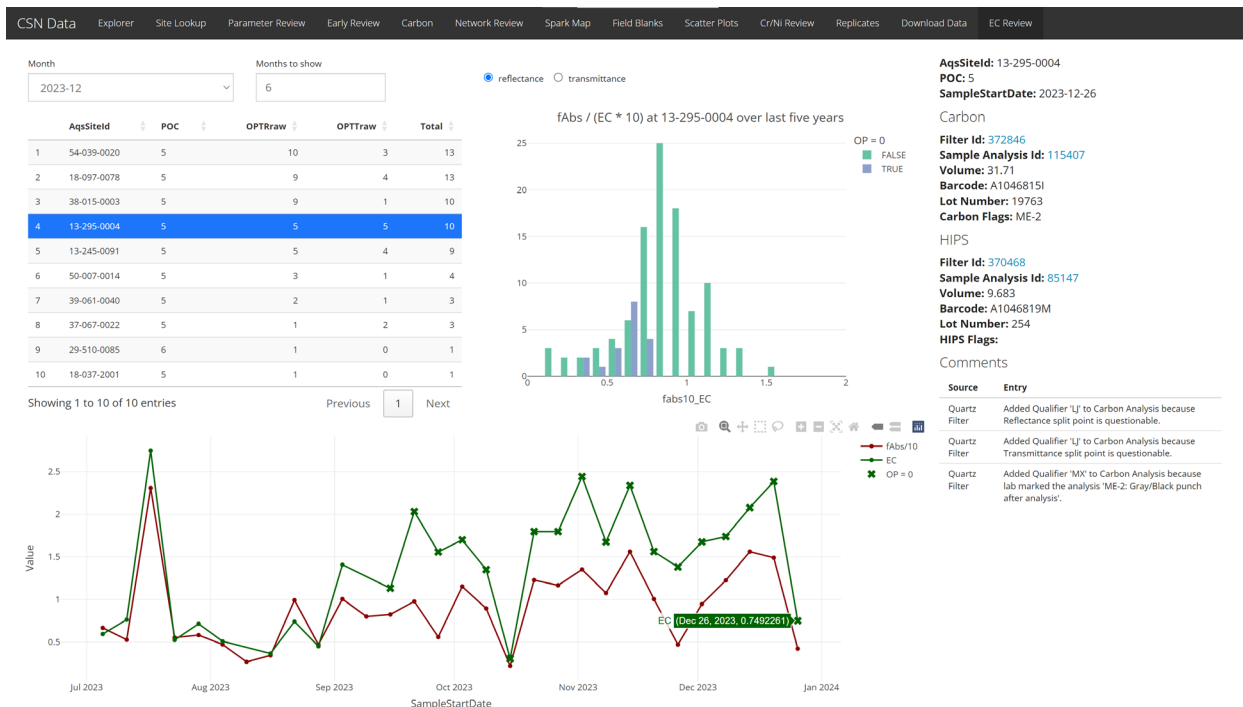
CSN Data Explorer Site Lookup Parameter Review Early Review Carbon Network Review Spark Map Field Blanks Scatter Plots Cr/Ni Review Replicates Download Data EC Review

Month
2023-12

Months to show
6

reflectance transmittance

| | AqsSiteId | POC | OPTRraw | OPTTraw | Total |
|---|---|---|---|---|---|
| 1 | 54-039-0020 | 5 | 10 | 3 | 13 |
| 2 | 18-097-0078 | 5 | 9 | 4 | 13 |
| 3 | 38-015-0003 | 5 | 9 | 1 | 10 |
| 4 | 13-295-0004 | 5 | 5 | 5 | 10 |
| 5 | 13-245-0091 | 5 | 5 | 4 | 9 |
| 6 | 50-007-0014 | 5 | 3 | 1 | 4 |
| 7 | 39-061-0040 | 5 | 2 | 1 | 3 |
| 8 | 37-067-0022 | 5 | 1 | 2 | 3 |
| 9 | 29-510-0085 | 6 | 1 | 0 | 1 |
| 10 | 18-037-2001 | 5 | 1 | 0 | 1 |

Showing 1 to 10 of 10 entries Previous 1 Next

fAbs / (EC * 10) at 13-295-0004 over last five years

OP = 0
FALSE
TRUE

25
20
15
10
5
0
0 0.5 1 1.5 2
fabs10_EC

AqsSiteId: 13-295-0004
POC: 5
SampleStartDate: 2023-12-26

Carbon
Filter Id: 372846
Sample Analysis Id: 115407
Volume: 31.71
Barcode: A1046815I
Lot Number: 19763
Carbon Flags: ME-2

HIPS
Filter Id: 370468
Sample Analysis Id: 85147
Volume: 9.683
Barcode: A1046819M
Lot Number: 254
HIPS Flags:

Comments

| Source | Entry |
|---|---|
| Quartz Filter | Added Qualifier 'LJ' to Carbon Analysis because Reflectance split point is questionable. |
| Quartz Filter | Added Qualifier 'LJ' to Carbon Analysis because Transmittance split point is questionable. |
| Quartz Filter | Added Qualifier 'MX' to Carbon Analysis because lab marked the analysis 'ME-2: Gray/Black punch after analysis'. |

fAbs/10
EC
OP = 0

Value
2.5
2
1.5
1
0.5

EC (Dec 26, 2023, 0.7492261)

Jul 2023 Aug 2023 Sep 2023 Oct 2023 Nov 2023 Dec 2023 Jan 2024
SampleStartDate